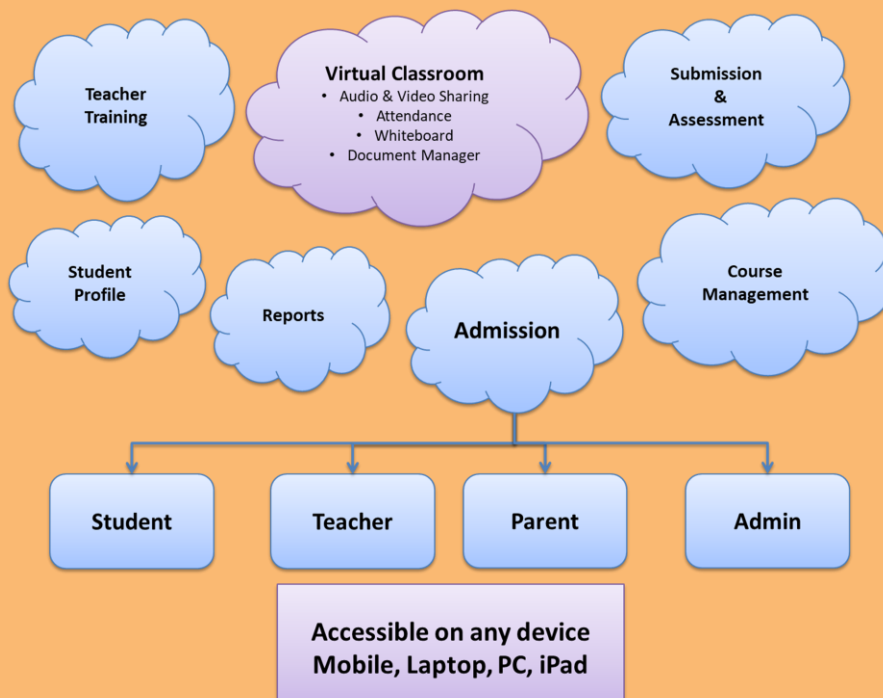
Teacher Training

Virtual Classroom
• Audio & Video Sharing
• Attendance
• Whiteboard
• Document Manager

Submission & Assessment

Student Profile

Reports

Admission

Course Management

Student

Teacher

Parent

Admin

Accessible on any device
Mobile, Laptop, PC, iPad